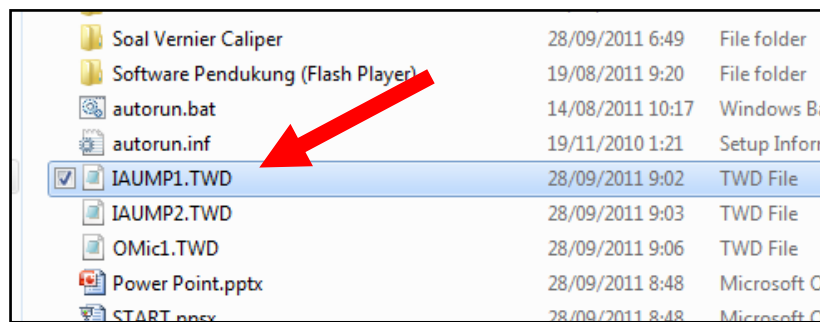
| | | |
|---|---|---|
| Soal Vernier Caliper | 28/09/2011 6:49 | File folder |
| Software Pendukung (Flash Player) | 19/08/2011 9:20 | File folder |
| autorun.bat | 14/08/2011 10:17 | Windows Ba |
| autorun.inf | 19/11/2010 1:21 | Setup Inform |
| IAUMP1.TWD | 28/09/2011 9:02 | TWD File |
| IAUMP2.TWD | 28/09/2011 9:03 | TWD File |
| OMic1.TWD | 28/09/2011 9:06 | TWD File |
| Power Point.pptx | 28/09/2011 8:48 | Microsoft O |
| START.ppsx | 28/09/2011 8:48 | Microsoft O |